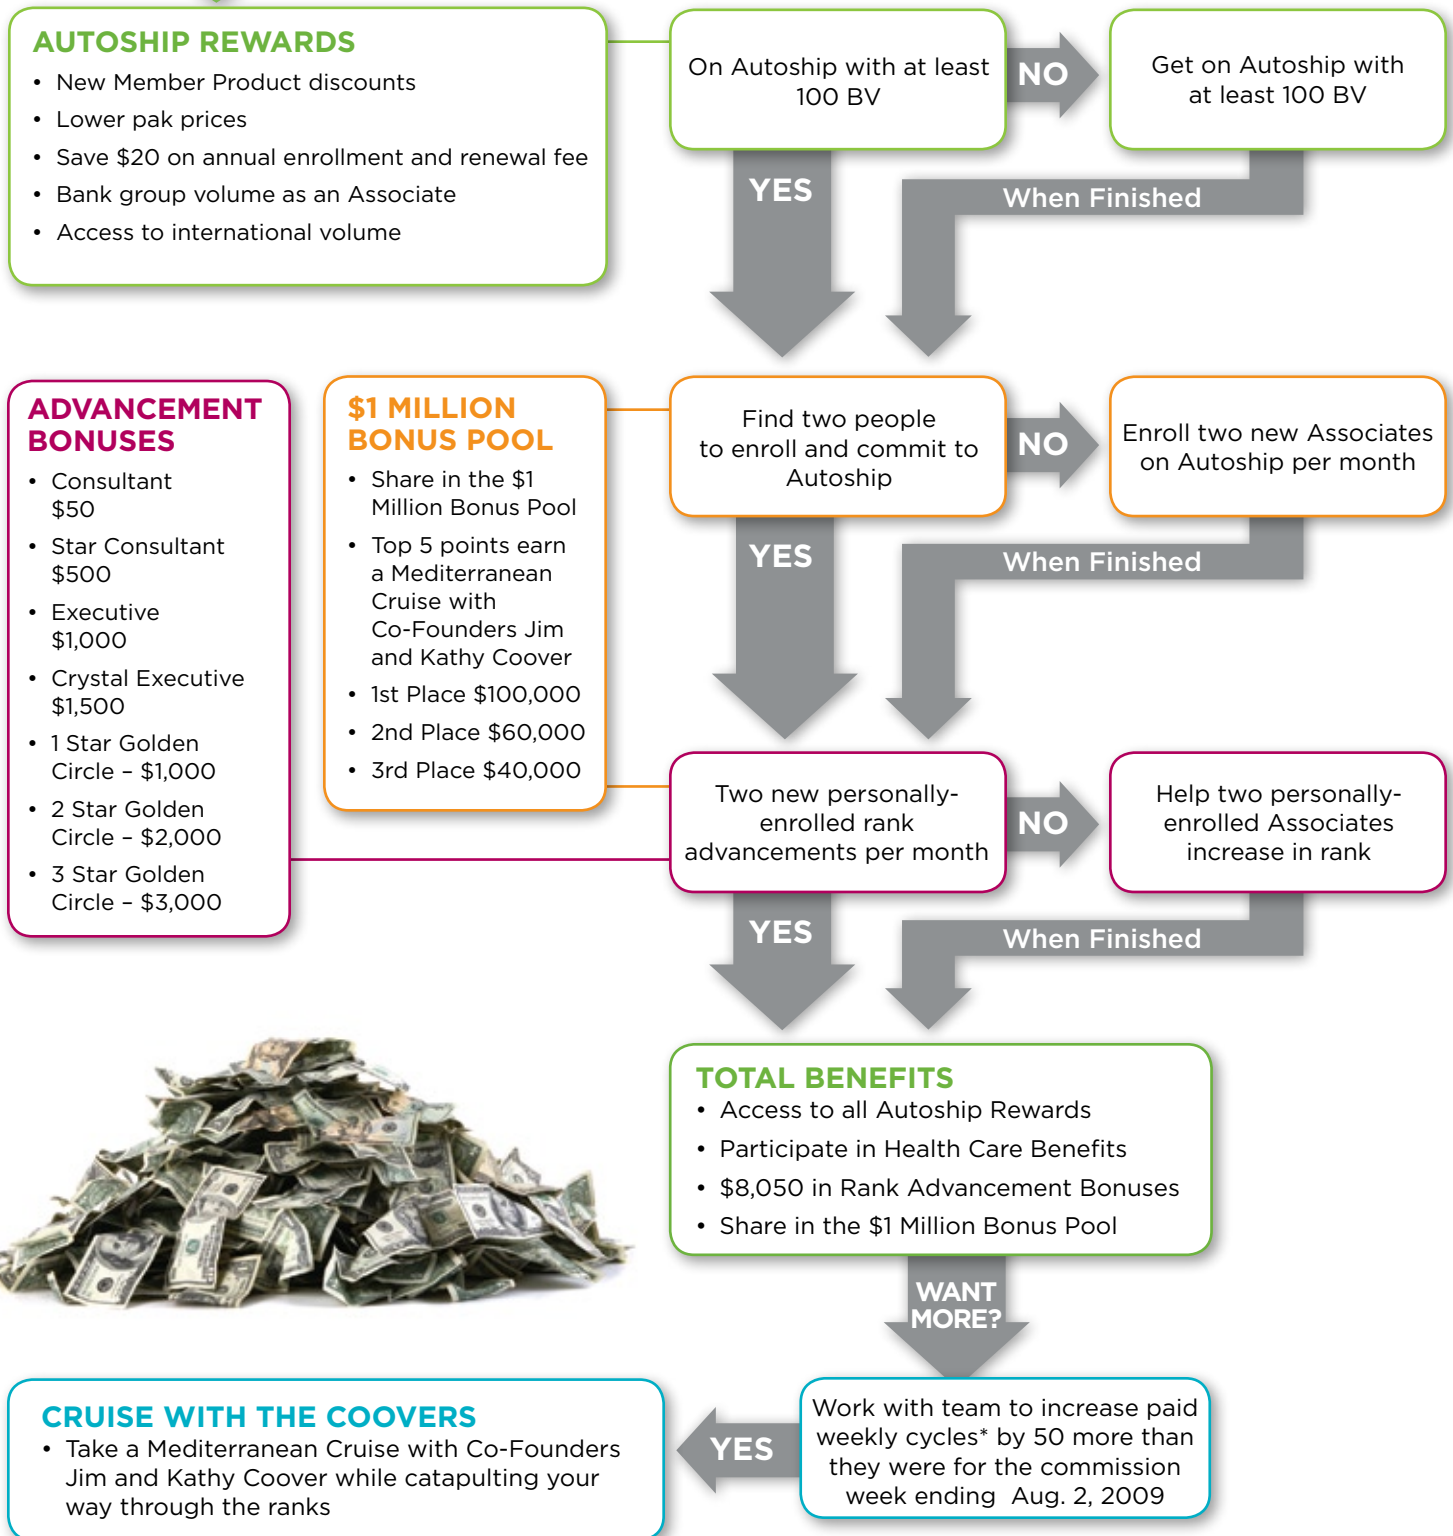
AUTOSHIP REWARDS
• New Member Product discounts
• Lower pak prices
• Save $20 on annual enrollment and renewal fee
• Bank group volume as an Associate
• Access to international volume

On Autoship with at least 100 BV

NO

Get on Autoship with at least 100 BV

YES

When Finished

ADVANCEMENT BONUSES
• Consultant $50
• Star Consultant $500
• Executive $1,000
• Crystal Executive $1,500
• 1 Star Golden Circle – $1,000
• 2 Star Golden Circle – $2,000
• 3 Star Golden Circle – $3,000

$1 MILLION BONUS POOL
• Share in the $1 Million Bonus Pool
• Top 5 points earn a Mediterranean Cruise with Co-Founders Jim and Kathy Coover
• 1st Place $100,000
• 2nd Place $60,000
• 3rd Place $40,000

Find two people to enroll and commit to Autoship

NO

Enroll two new Associates on Autoship per month

YES

When Finished

Two new personally-enrolled rank advancements per month

NO

Help two personally-enrolled Associates increase in rank

YES

When Finished

TOTAL BENEFITS
• Access to all Autoship Rewards
• Participate in Health Care Benefits
• $8,050 in Rank Advancement Bonuses
• Share in the $1 Million Bonus Pool

WANT MORE?

CRUISE WITH THE COOVERS
• Take a Mediterranean Cruise with Co-Founders Jim and Kathy Coover while catapulting your way through the ranks

YES

Work with team to increase paid weekly cycles* by 50 more than they were for the commission week ending Aug. 2, 2009